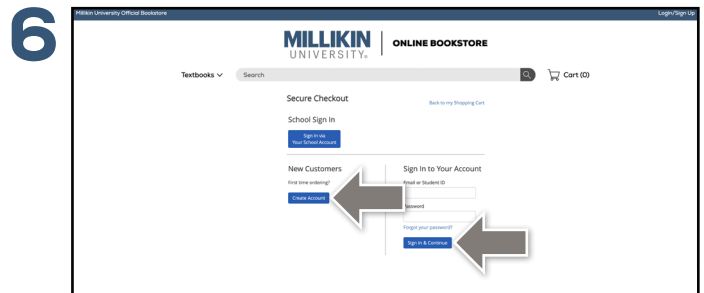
6

Millikin University Official Bookstore

Login/Sign Up

MILLIKIN UNIVERSITY.

ONLINE BOOKSTORE

Textbooks

Search

Cart (0)

Secure Checkout

Back to my Shopping Cart

School Sign In

Sign In via Your School Account

New Customers

First time ordering?

Create Account

Sign In to Your Account

Email or Student ID

Password

Forgot your password?

Sign In & Continue